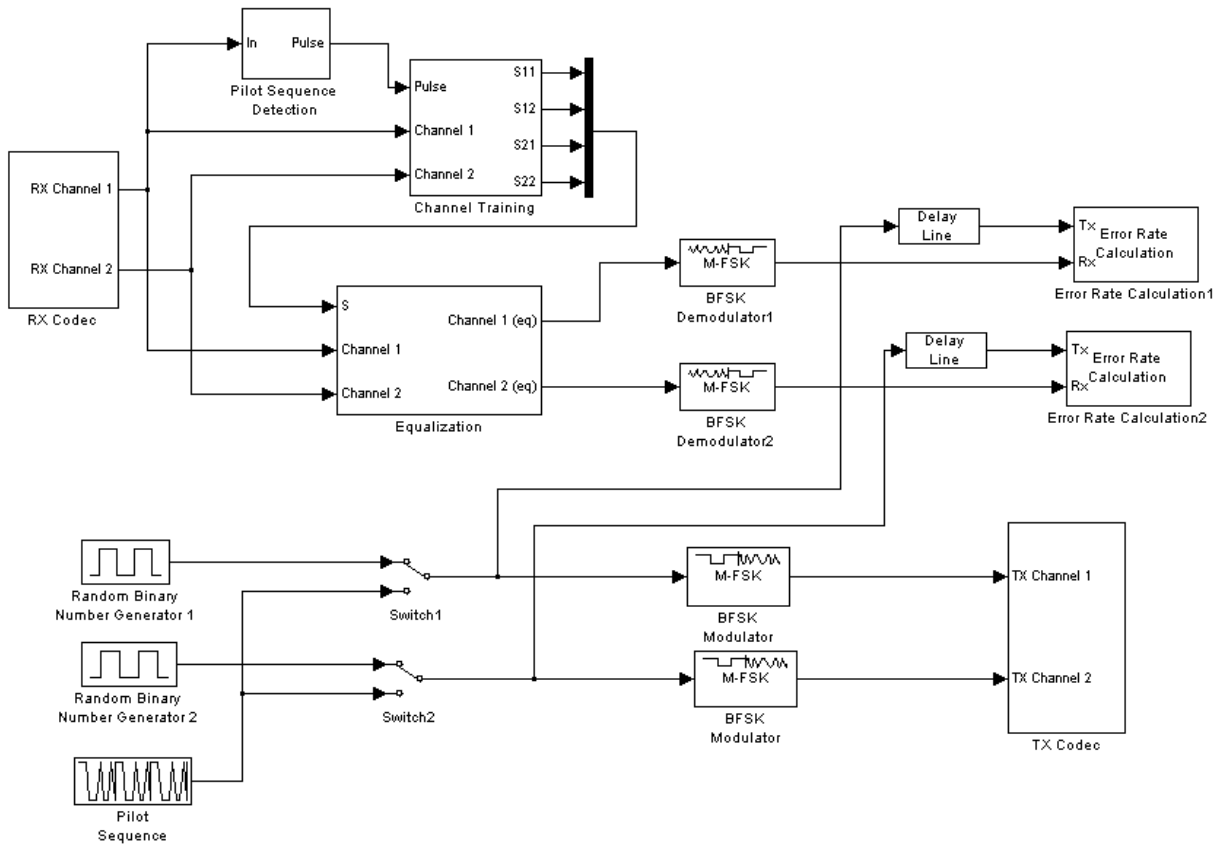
In
Pulse
Pilot Sequence Detection

Pulse
Channel 1
Channel 2
S11
S12
S21
S22
Channel Training

RX Channel 1
RX Channel 2
RX Codec

Delay Line
Tx
Rx
Error Rate Calculation
Error Rate Calculation1

M-FSK
BFSK Demodulator1

S
Channel 1
Channel 2
Channel 1 (eq)
Channel 2 (eq)
Equalization

Delay Line
Tx
Rx
Error Rate Calculation
Error Rate Calculation2

M-FSK
BFSK Demodulator2

Random Binary Number Generator 1

Switch1

M-FSK
BFSK Modulator

TX Channel 1
TX Channel 2
TX Codec

Random Binary Number Generator 2

Switch2

M-FSK
BFSK Modulator

Pilot Sequence